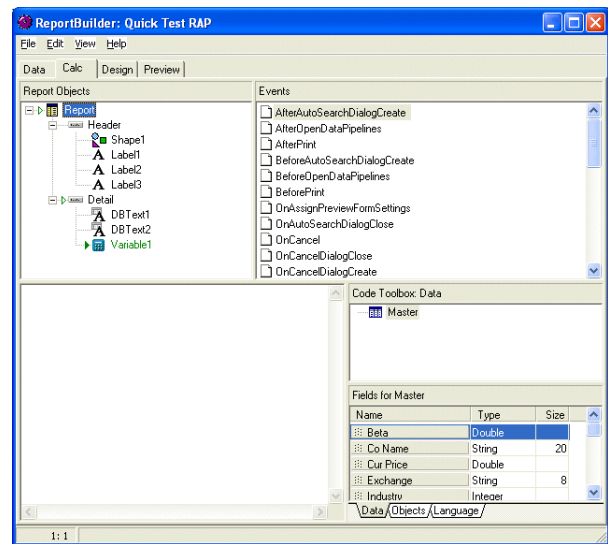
ReportBuilder: Quick Test RAP

File Edit View Help

Data Calc Design Preview

Report Objects

Report
Header
Shape1
Label1
Label2
Label3
Detail
DBText1
DBText2
Variable1

Events

AfterAutoSearchDialogCreate
AfterOpenDataPipelines
AfterPrint
BeforeAutoSearchDialogCreate
BeforeOpenDataPipelines
BeforePrint
OnAssignPreviewFormSettings
OnAutoSearchDialogClose
OnCancel
OnCancelDialogClose
OnCancelDialogCreate

Code Toolbox: Data

Master

Fields for Master

| Name | Type | Size |
|---|---|---|
| Beta | Double | |
| Co Name | String | 20 |
| Cur Price | Double | |
| Exchange | String | 8 |
| Industry | Integer | |

Data Objects Language

1: 1